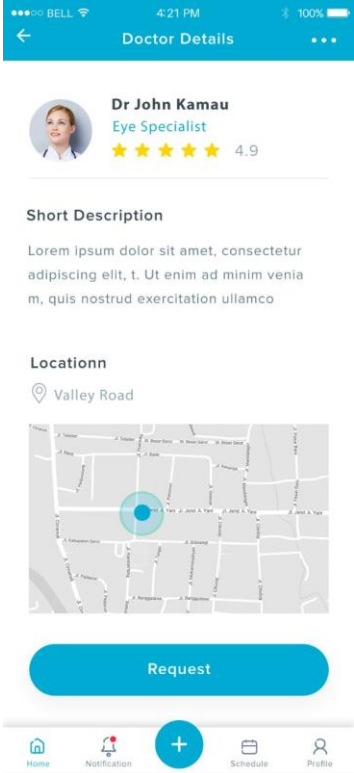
BELL 4:21 PM 100%

Doctor Details

Dr John Kamau
Eye Specialist
4.9

Short Description

Lorem ipsum dolor sit amet, consectetur adipiscing elit, t. Ut enim ad minim venia m, quis nostrud exercitation ullamco

Locationn

Valley Road

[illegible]

Request

Home Notification + Schedule Profile